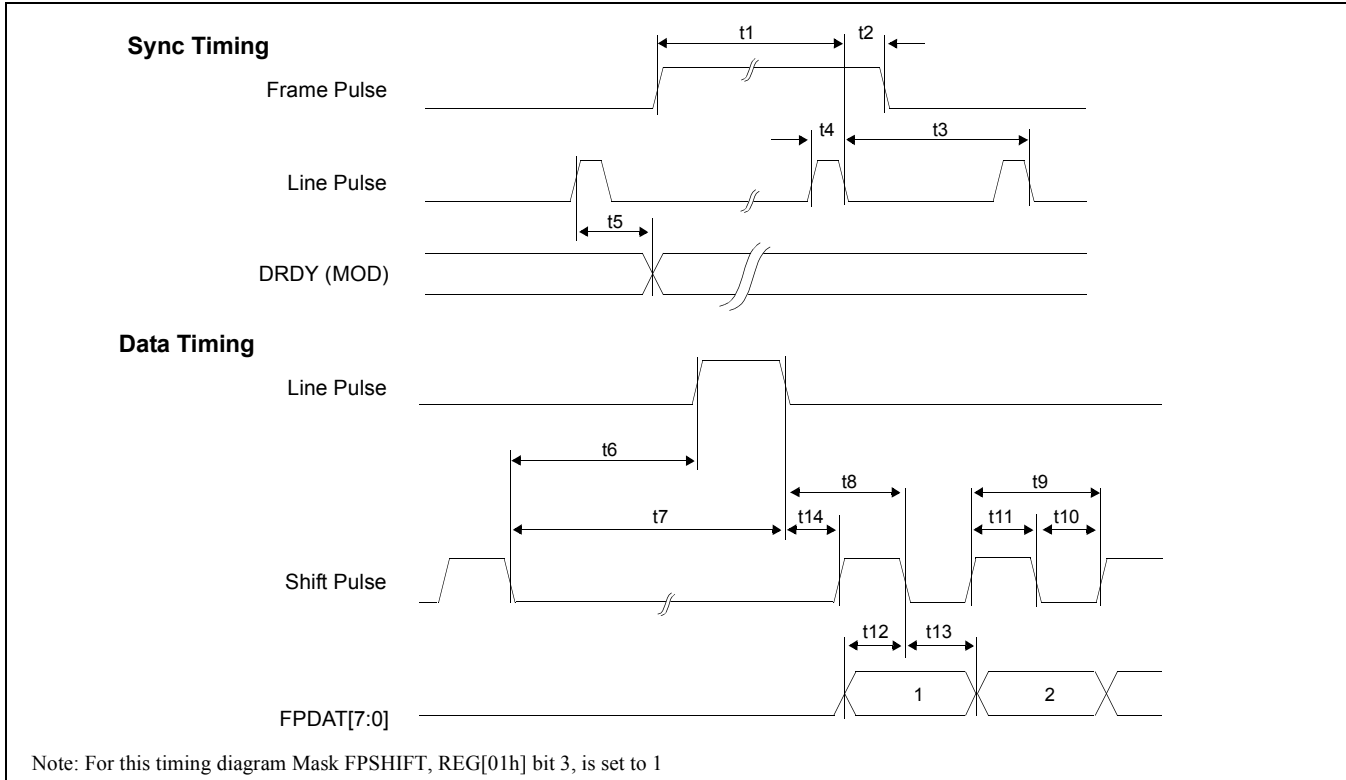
Sync Timing

t1

t2

Frame Pulse

t4

t3

Line Pulse

t5

DRDY (MOD)

Data Timing

Line Pulse

t6

t8

t9

t7

t14

t11

t10

Shift Pulse

t12

t13

1

2

FPDAT[7:0]

Note: For this timing diagram Mask FPSHIFT, REG[01h] bit 3, is set to 1